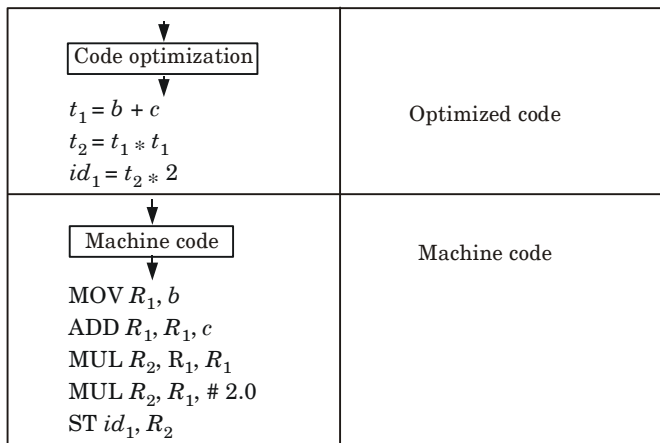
| Code optimization<br>$t_1 = b + c$<br>$t_2 = t_1 * t_1$<br>$id_1 = t_2 * 2$ | Optimized code |
|---|---|
| Machine code<br>MOV $R_1$, $b$<br>ADD $R_1$, $R_1$, $c$<br>MUL $R_2$, $\mathrm{R}_1$, $R_1$<br>MUL $R_2$, $R_1$, # 2.0<br>ST $id_1$, $R_2$ | Machine code |